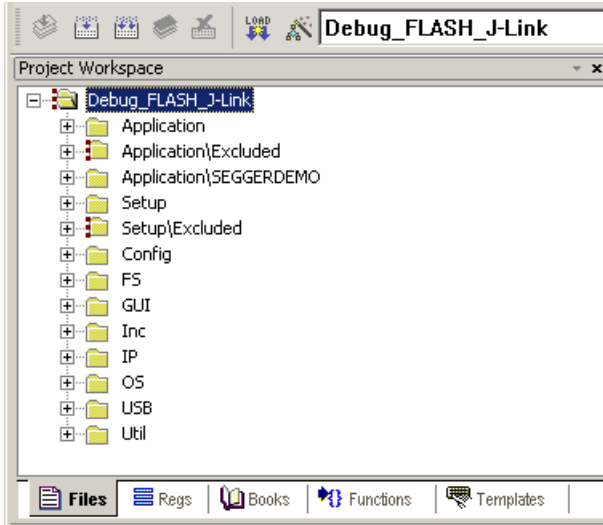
LOAD Debug_FLASH_J-Link

Project Workspace

Debug_FLASH_J-Link
Application
Application\Excluded
Application\SEGGERDEMO
Setup
Setup\Excluded
Config
FS
GUI
Inc
IP
OS
USB
Util

Files | Regs | Books | Functions | Templates